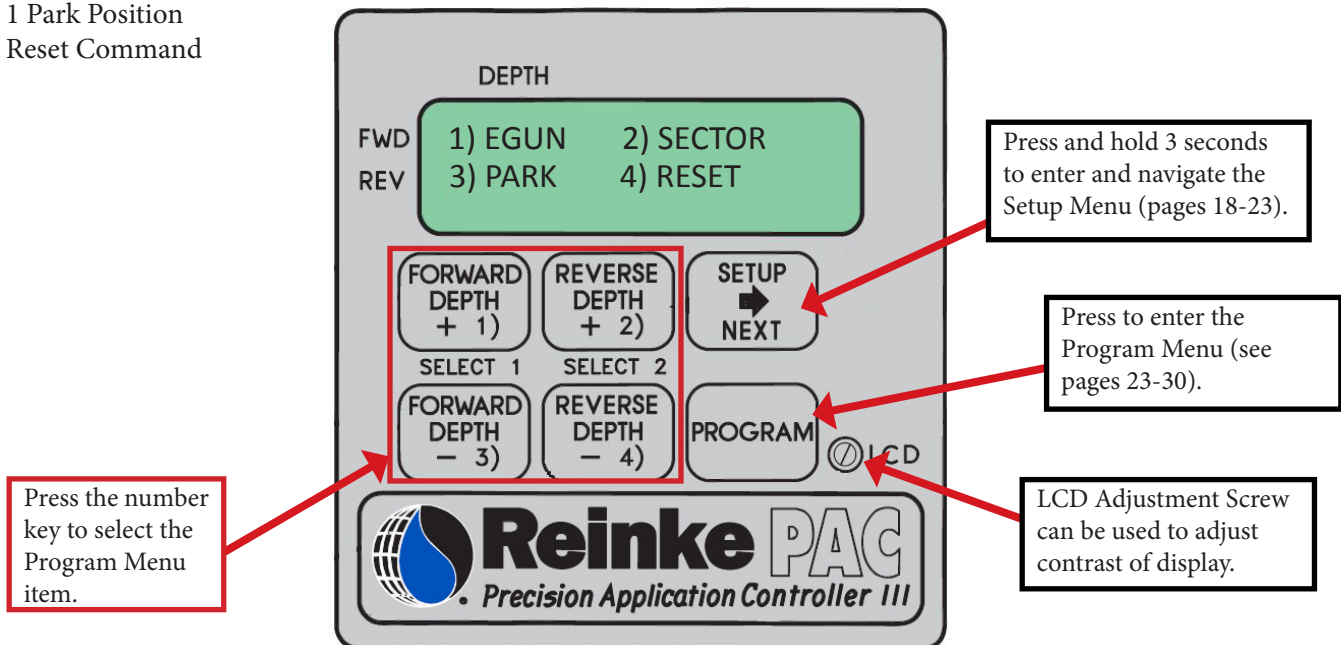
1 Park Position
Reset Command

DEPTH

FWD
REV

1) EGUN 2) SECTOR
3) PARK 4) RESET

Press and hold 3 seconds to enter and navigate the Setup Menu (pages 18-23).

FORWARD DEPTH + 1)

REVERSE DEPTH + 2)

SETUP NEXT

SELECT 1

SELECT 2

Press to enter the Program Menu (see pages 23-30).

FORWARD DEPTH − 3)

REVERSE DEPTH − 4)

PROGRAM

LCD

Press the number key to select the Program Menu item.

LCD Adjustment Screw can be used to adjust contrast of display.

Reinke PAC
Precision Application Controller III